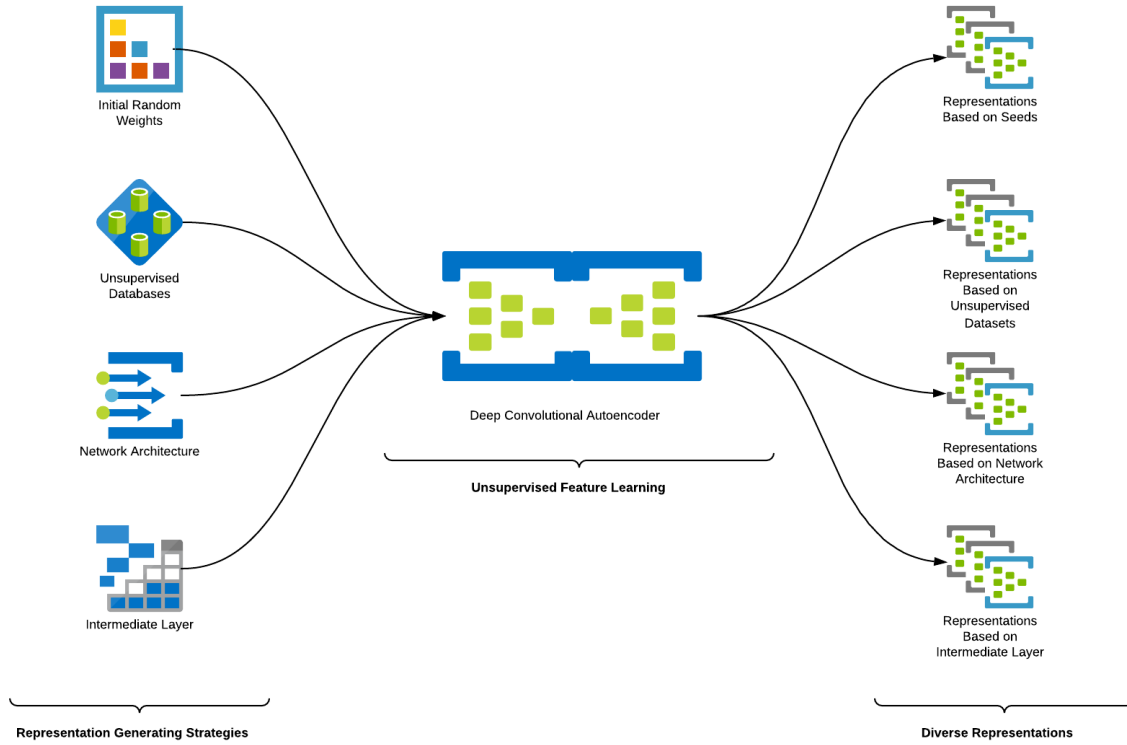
Initial Random Weights

Unsupervised Databases

Network Architecture

Intermediate Layer

Deep Convolutional Autoencoder

Unsupervised Feature Learning

Representations Based on Seeds

Representations Based on Unsupervised Datasets

Representations Based on Network Architecture

Representations Based on Intermediate Layer

Representation Generating Strategies

Diverse Representations